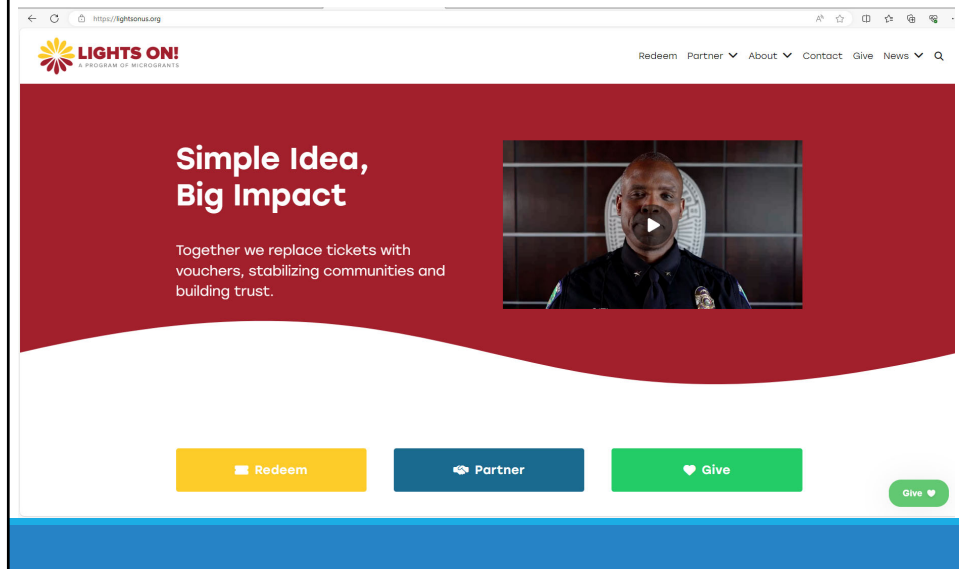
https://lightsonus.org

LIGHTS ON!
A PROGRAM OF MICROGRANTS

Redeem Partner About Contact Give News

Simple Idea, Big Impact

Together we replace tickets with vouchers, stabilizing communities and building trust.

Redeem

Partner

Give

Give